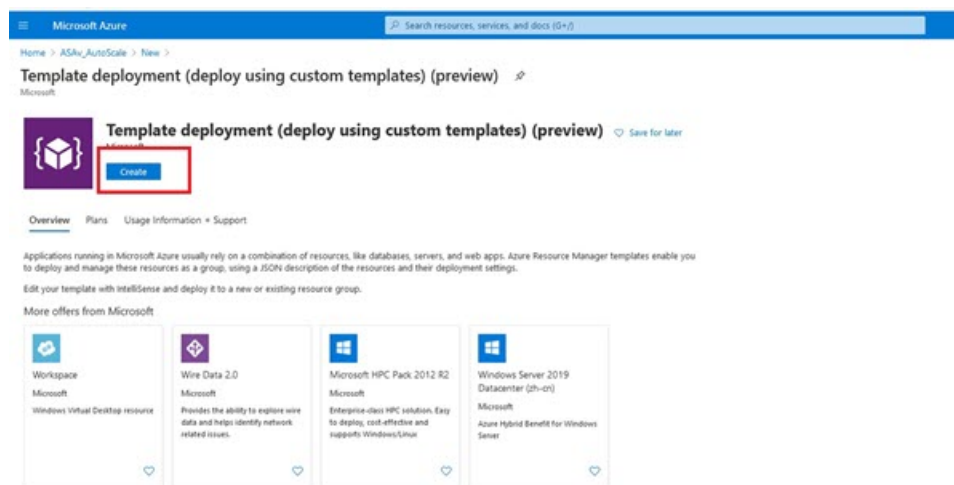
Microsoft Azure

Search resources, services, and docs (G+/)

Home > ASAv_AutoScale > New >

Template deployment (deploy using custom templates) (preview)

Microsoft

Template deployment (deploy using custom templates) (preview)

Save for later

Microsoft

Create

Overview Plans Usage Information + Support

Applications running in Microsoft Azure usually rely on a combination of resources, like databases, servers, and web apps. Azure Resource Manager templates enable you to deploy and manage these resources as a group, using a JSON description of the resources and their deployment settings.

Edit your template with IntelliSense and deploy it to a new or existing resource group.

More offers from Microsoft

Workspace

Microsoft

Windows Virtual Desktop resource

Wire Data 2.0

Microsoft

Provides the ability to explore wire data and helps identify network related issues.

Microsoft HPC Pack 2012 R2

Microsoft

Enterprise-class HPC solution. Easy to deploy, cost-effective and supports Windows/Linux

Windows Server 2019 Datacenter (zh-cn)

Microsoft

Azure Hybrid Benefit for Windows Server